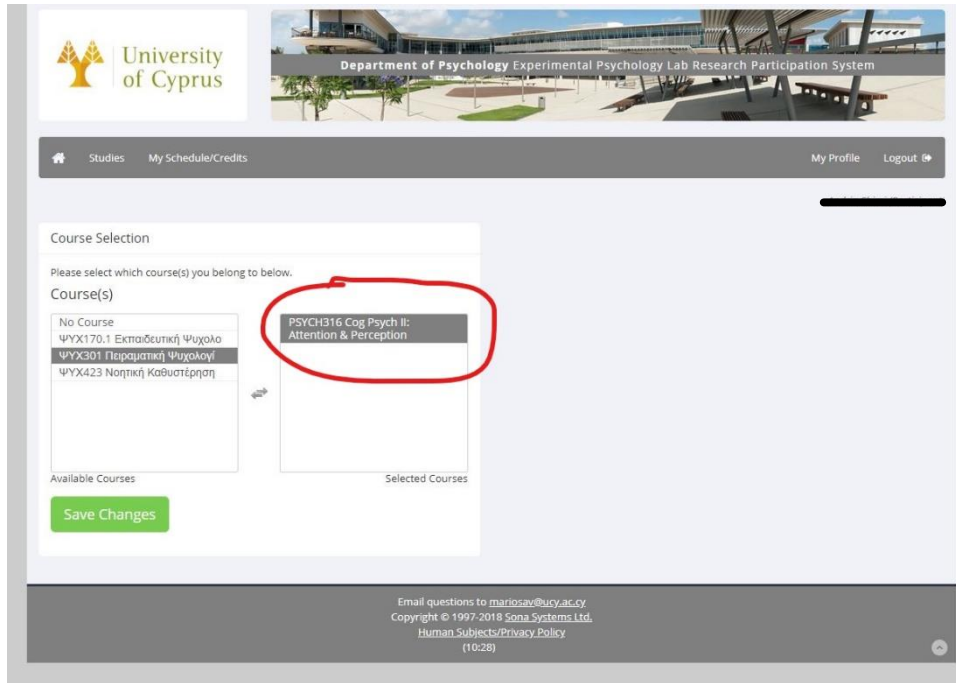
University of Cyprus

Department of Psychology Experimental Psychology Lab Research Participation System

Studies My Schedule/Credits

My Profile Logout

Course Selection

Please select which course(s) you belong to below.

Course(s)

No Course
ΨΥΧ170.1 Εκπαιδευτική Ψυχολο
ΨΥΧ301 Πειραματική Ψυχολογί
ΨΥΧ423 Νοητική Καθυστέρηση

PSYCH316 Cog Psych II: Attention & Perception

Available Courses

Selected Courses

Save Changes

Email questions to mariosav@ucy.ac.cy
Copyright © 1997-2018 Sona Systems Ltd.
Human Subjects/Privacy Policy
(10:28)